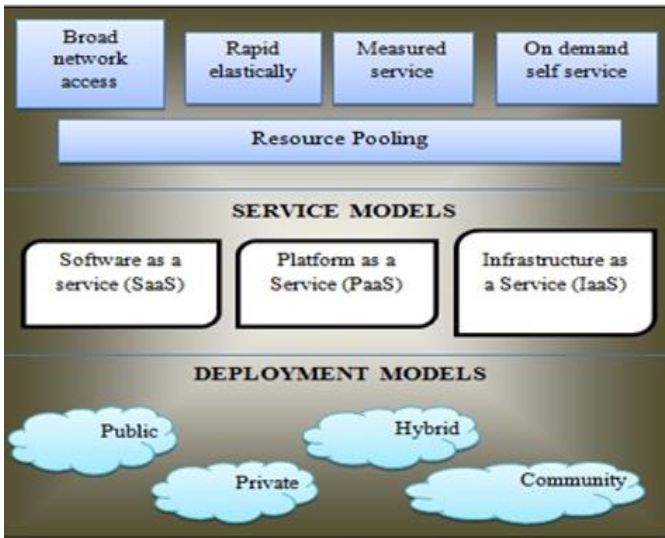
Broad network access

Rapid elastically

Measured service

On demand self service

Resource Pooling

SERVICE MODELS

Software as a service (SaaS)

Platform as a Service (PaaS)

Infrastructure as a Service (IaaS)

DEPLOYMENT MODELS

Public

Hybrid

Private

Community